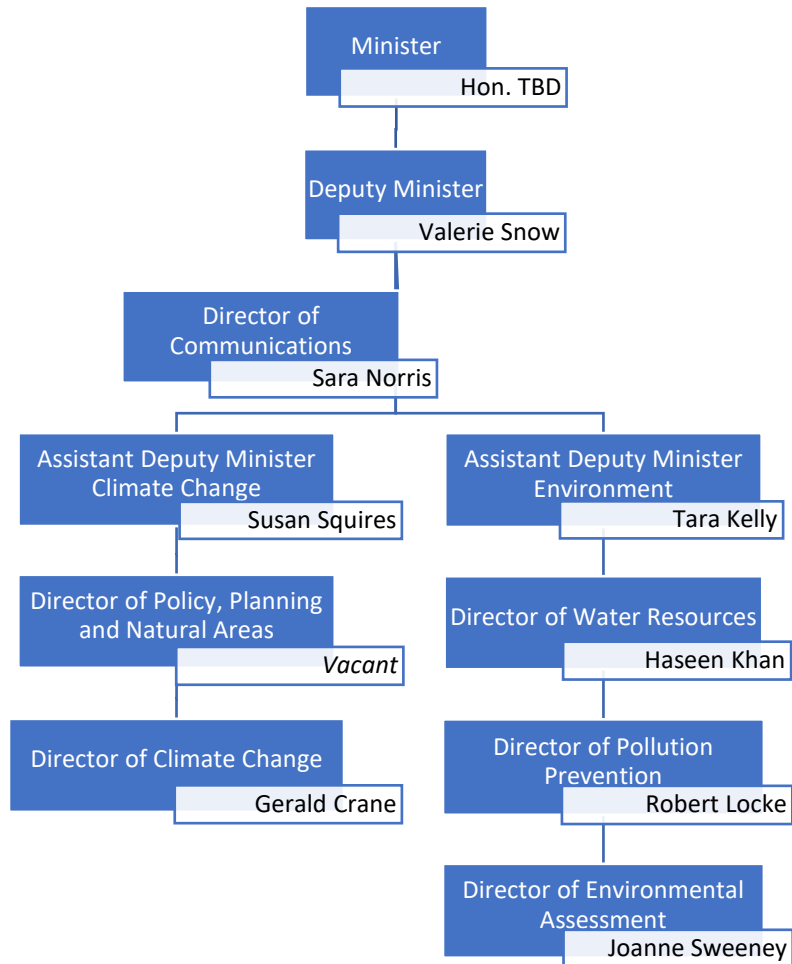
Minister
Hon. TBD

Deputy Minister
Valerie Snow

Director of Communications
Sara Norris

Assistant Deputy Minister Climate Change
Susan Squires

Director of Policy, Planning and Natural Areas
*Vacant*

Director of Climate Change
Gerald Crane

Assistant Deputy Minister Environment
Tara Kelly

Director of Water Resources
Haseen Khan

Director of Pollution Prevention
Robert Locke

Director of Environmental Assessment
Joanne Sweeney